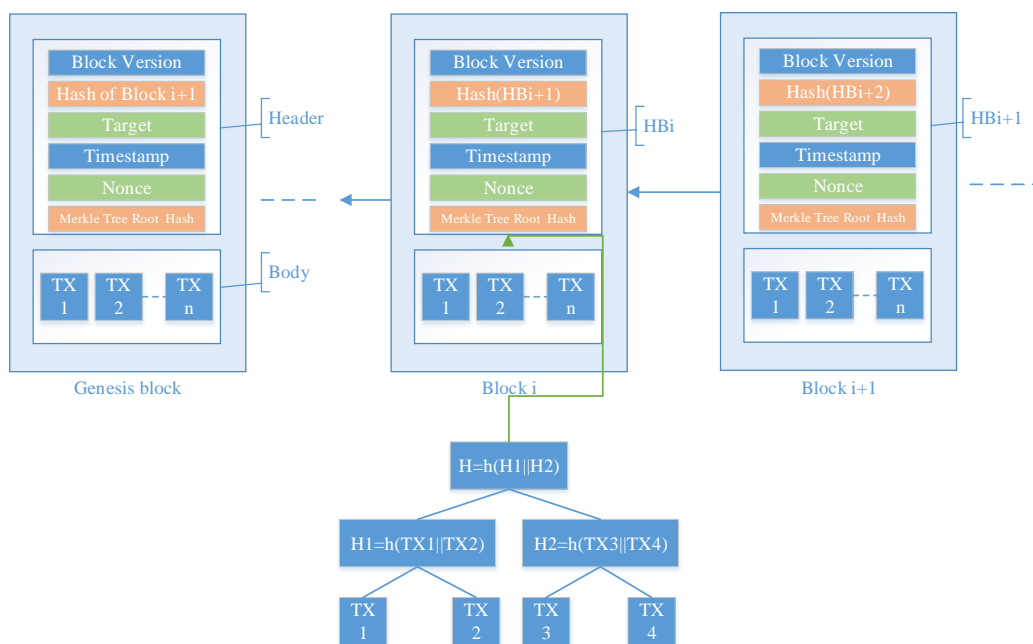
Block Version
Hash of Block i+1
Target
Timestamp
Nonce
Merkle Tree Root Hash

Header

TX 1
TX 2
TX n

Body

Genesis block

Block Version
Hash(HBi+1)
Target
Timestamp
Nonce
Merkle Tree Root Hash

HBi

TX 1
TX 2
TX n

Block i

Block Version
Hash(HBi+2)
Target
Timestamp
Nonce
Merkle Tree Root Hash

HBi+1

TX 1
TX 2
TX n

Block i+1

H=h(H1||H2)

H1=h(TX1||TX2)
H2=h(TX3||TX4)

TX 1
TX 2
TX 3
TX 4